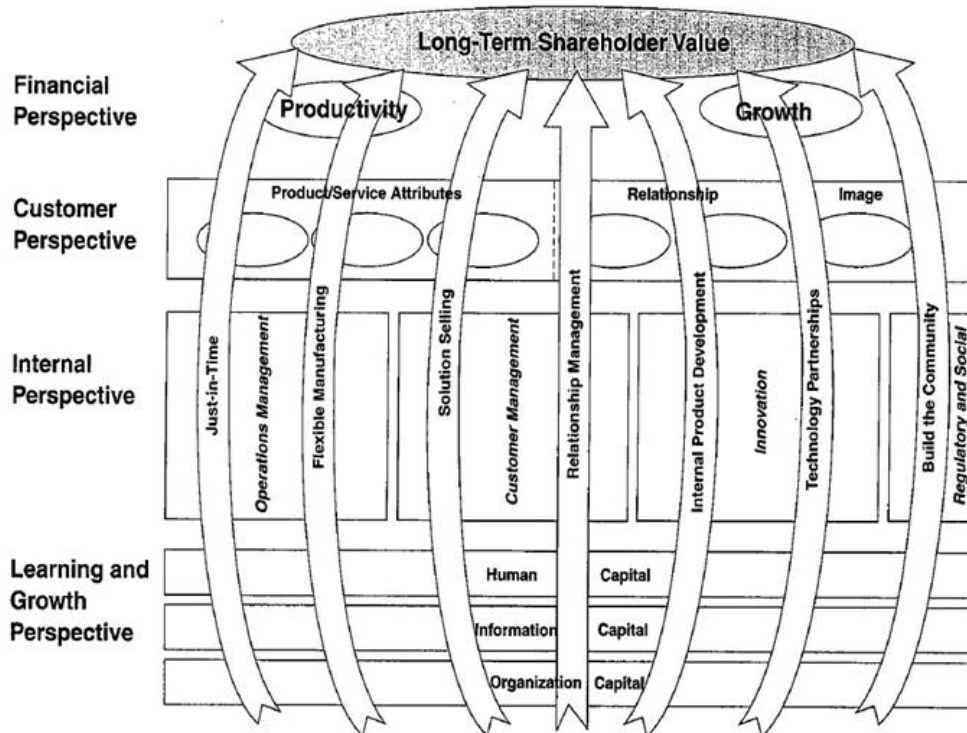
Long-Term Shareholder Value

Financial Perspective

Productivity

Growth

Customer Perspective

Product/Service Attributes

Relationship

Image

Internal Perspective

Just-in-Time

Operations Management

Flexible Manufacturing

Solution Selling

Customer Management

Relationship Management

Internal Product Development

Innovation

Technology Partnerships

Build the Community

Regulatory and Social

Learning and Growth Perspective

Human Capital

Information Capital

Organization Capital